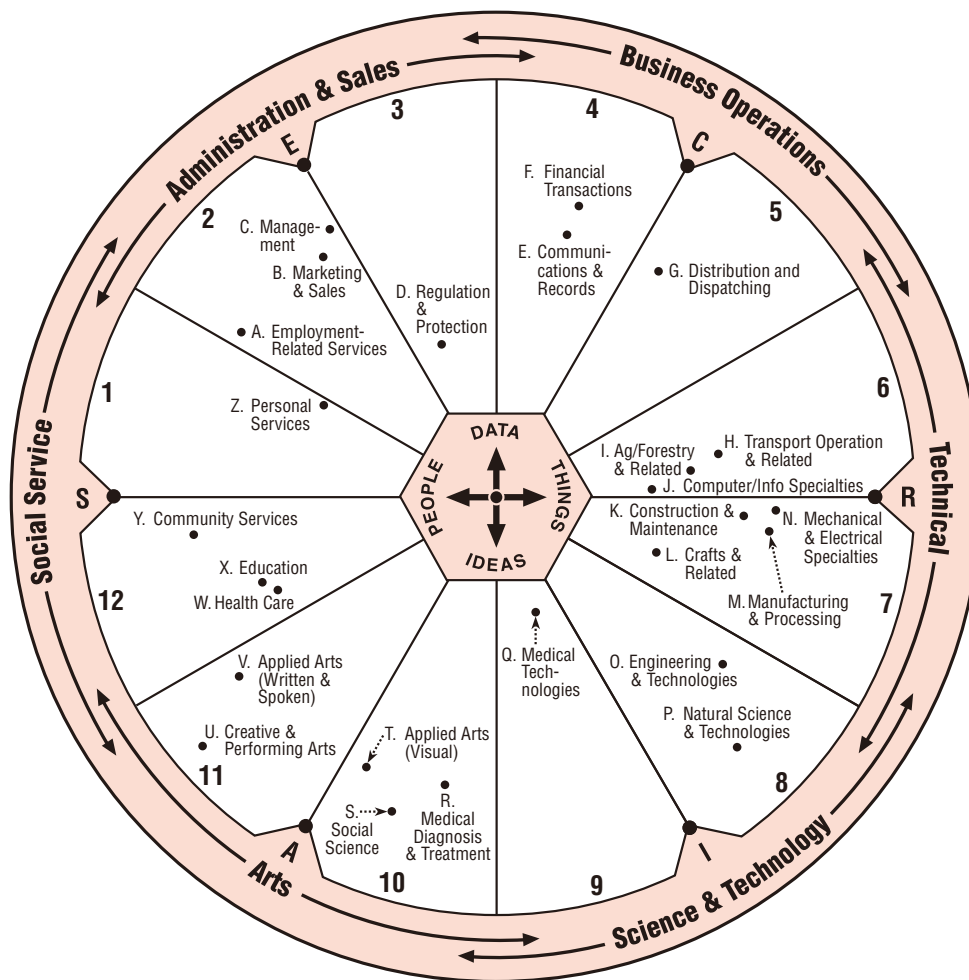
Administration & Sales

Business Operations

Technical

Science & Technology

Arts

Social Service

E

C

R

I

A

S

1

2

3

4

5

6

7

8

9

10

11

12

C. Management

B. Marketing & Sales

A. Employment-Related Services

D. Regulation & Protection

F. Financial Transactions

E. Communications & Records

G. Distribution and Dispatching

Z. Personal Services

I. Ag/Forestry & Related

H. Transport Operation & Related

J. Computer/Info Specialties

K. Construction & Maintenance

N. Mechanical & Electrical Specialties

L. Crafts & Related

M. Manufacturing & Processing

Y. Community Services

X. Education

W. Health Care

V. Applied Arts (Written & Spoken)

U. Creative & Performing Arts

T. Applied Arts (Visual)

S. Social Science

R. Medical Diagnosis & Treatment

Q. Medical Technologies

O. Engineering & Technologies

P. Natural Science & Technologies

DATA

THINGS

IDEAS

PEOPLE